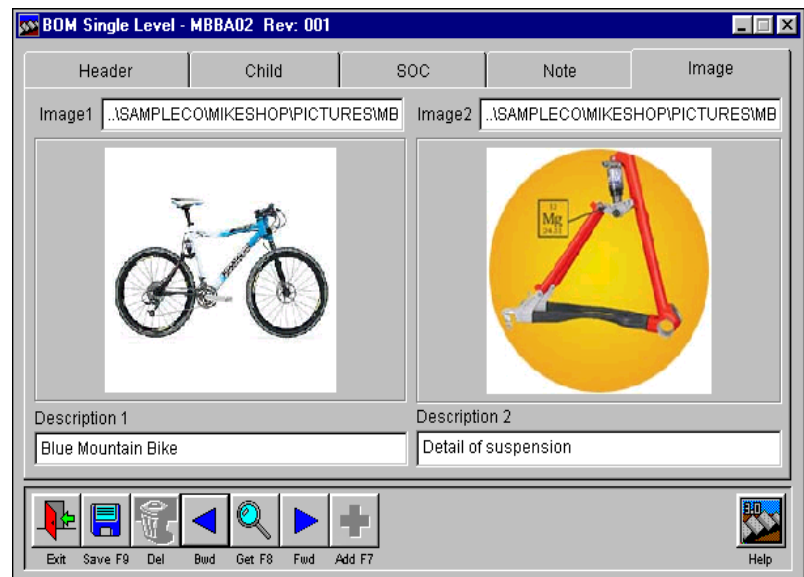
BOM Single Level - MBBA02 Rev: 001

Header | Child | SOC | Note | Image

Image1 ..\SAMPLECO\MIKESHOP\PICTURES\MB

Image2 ..\SAMPLECO\MIKESHOP\PICTURES\MB

12
Mg
24.31

Description 1
Blue Mountain Bike

Description 2
Detail of suspension

Exit Save F9 Del Bwd Get F8 Fwd Add F7

Help